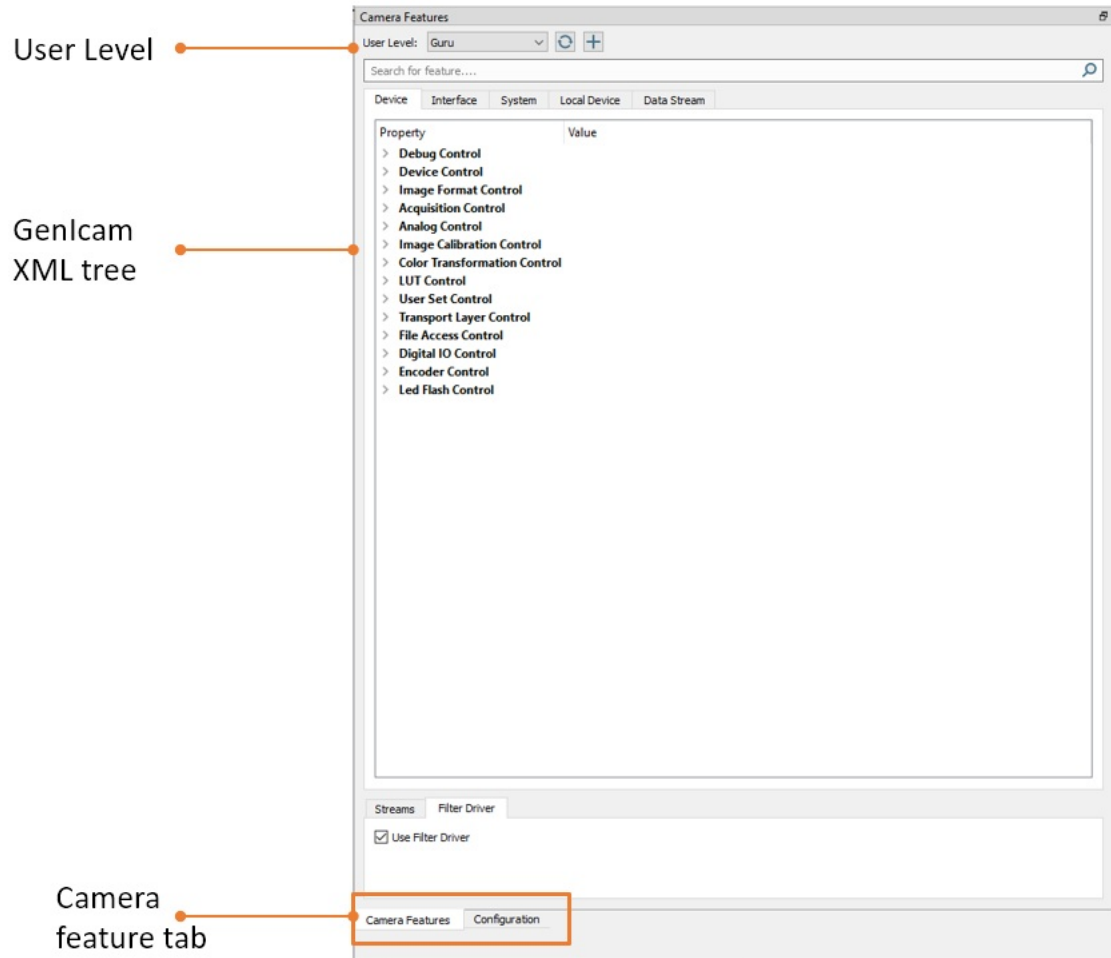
User Level

GenIcam XML tree

Camera feature tab

Camera Features

User Level: Guru

Search for feature....

Device | Interface | System | Local Device | Data Stream

| Property | Value |
|---|---|
| > Debug Control | |
| > Device Control | |
| > Image Format Control | |
| > Acquisition Control | |
| > Analog Control | |
| > Image Calibration Control | |
| > Color Transformation Control | |
| > LUT Control | |
| > User Set Control | |
| > Transport Layer Control | |
| > File Access Control | |
| > Digital IO Control | |
| > Encoder Control | |
| > Led Flash Control | |

Streams | Filter Driver

☑ Use Filter Driver

Camera Features | Configuration